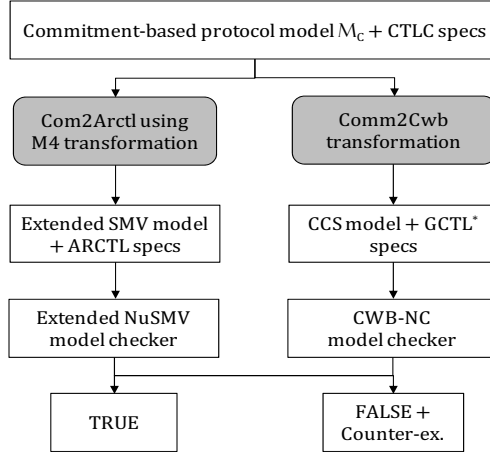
Commitment-based protocol model $M_C$ + CTLC specs

Com2Arctl using M4 transformation

Comm2Cwb transformation

Extended SMV model + ARCTL specs

CCS model + GCTL$^*$ specs

Extended NuSMV model checker

CWB-NC model checker

TRUE

FALSE + Counter-ex.